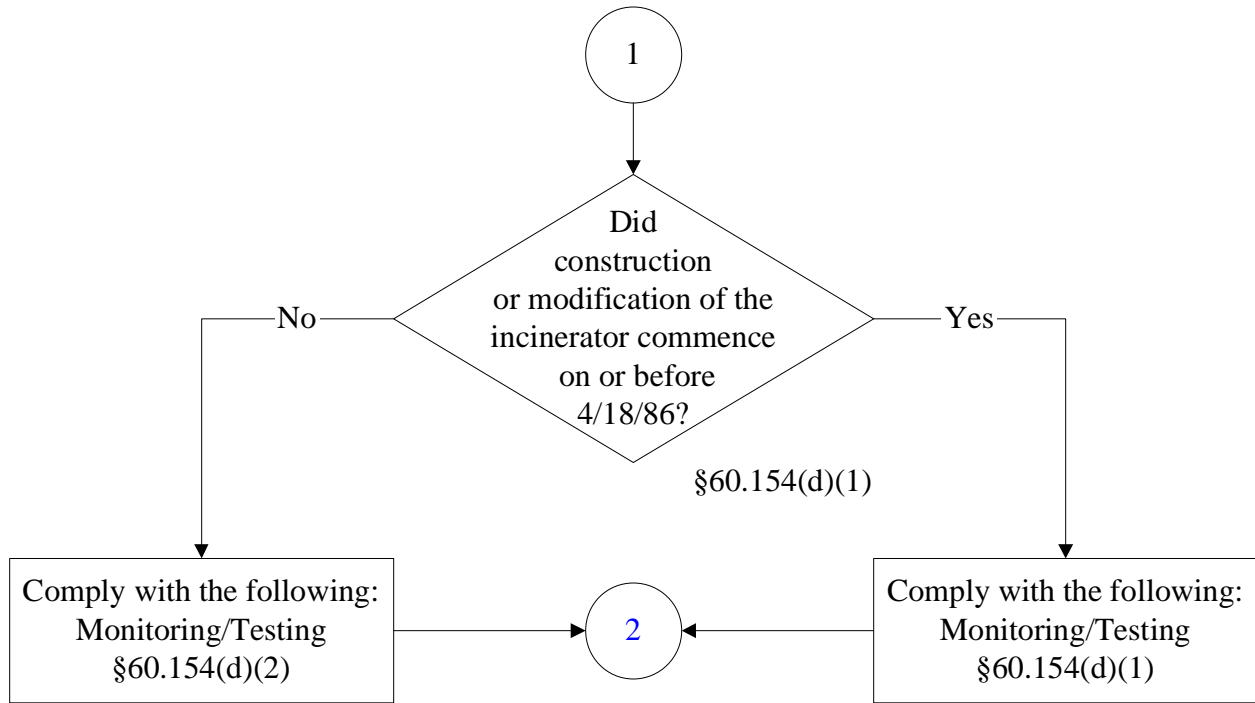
1

Did construction or modification of the incinerator commence on or before 4/18/86?

No

Yes

§60.154(d)(1)

Comply with the following: Monitoring/Testing §60.154(d)(2)

2

Comply with the following: Monitoring/Testing §60.154(d)(1)